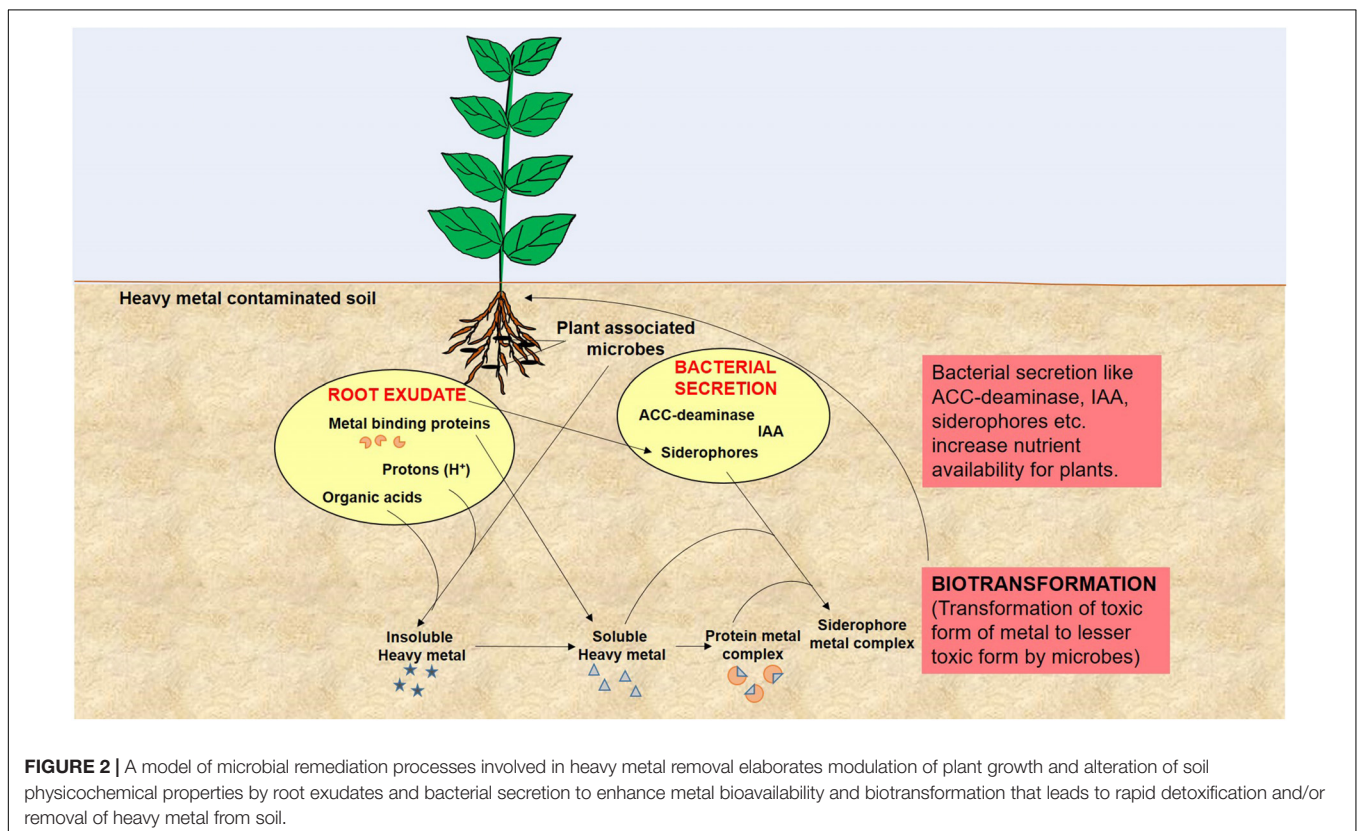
Heavy metal contaminated soil

Plant associated microbes

ROOT EXUDATE

Metal binding proteins

Protons (H$^+$)

Organic acids

BACTERIAL SECRETION

ACC-deaminase

IAA

Siderophores

Bacterial secretion like ACC-deaminase, IAA, siderophores etc. increase nutrient availability for plants.

BIOTRANSFORMATION (Transformation of toxic form of metal to lesser toxic form by microbes)

Insoluble Heavy metal

Soluble Heavy metal

Protein metal complex

Siderophore metal complex

FIGURE 2 | A model of microbial remediation processes involved in heavy metal removal elaborates modulation of plant growth and alteration of soil physicochemical properties by root exudates and bacterial secretion to enhance metal bioavailability and biotransformation that leads to rapid detoxification and/or removal of heavy metal from soil.